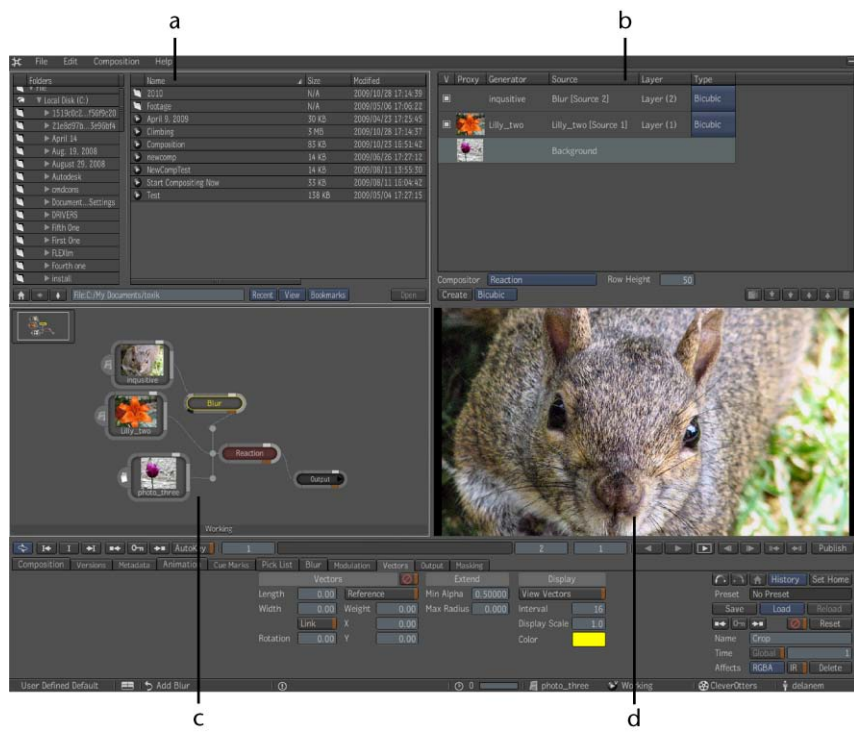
a

b

File Edit Composition Help

Folders

Local Disk (C:)

1519c8c1...f56f9c28

21e9d97b...3e9bbf4

April 14

Aug. 19, 2008

August 29, 2008

Autodesk

cmdcons

Document...Settings

DRIVERS

Fifth One

First One

FLEXlm

Fourth one

install

| Name | Size | Modified |
|---|---|---|
| 2010 | N/A | 2009/10/28 17:14:39 |
| Footage | N/A | 2009/05/06 17:06:22 |
| April 9, 2009 | 30 KB | 2009/04/23 17:25:45 |
| Climbing | 3 MB | 2009/10/28 17:14:37 |
| Composition | 83 KB | 2009/10/23 10:51:42 |
| nowcomp | 14 KB | 2009/06/26 17:27:12 |
| NowCompTest | 14 KB | 2009/08/11 13:55:30 |
| Start Compositing Now | 33 KB | 2009/08/11 15:04:42 |
| Test | 138 KB | 2009/05/04 17:27:15 |

File:C:/My Documents/toxik Recent View Bookmarks Open

| V | Proxy | Generator | Source | Layer | Type |
|---|---|---|---|---|---|
| | | inqusitive | Blur [Source 2] | Layer (2) | Bicubic |
| | | Lilly_two | Lilly_two [Source 1] | Layer (1) | Bicubic |
| | | | Background | | |

Compositor Reaction Row Height 50

Create Bicubic

inqusitive

Lilly_two

Blur

Reaction

photo_three

Output

Working

1 Auto Key 1 2 1 Publish

Composition Versions Metadata Animation Cue Marks Pick List Blur Modulation Vectors Output Masking

Vectors

Length 0.00 Reference

Width 0.00 Weight 0.00

Link X 0.00

Rotation 0.00 Y 0.00

Extend

Min Alpha 0.50000

Max Radius 0.000

Display

View Vectors

Interval 16

Display Scale 1.0

Color

History Set Home

Preset No Preset

Save Load Reload

Reset

Name Crop

Time Global 1

Affects RGBA IR Delete

User Defined Default Add Blur 0 photo_three Working CleverOtters delanem

c

d